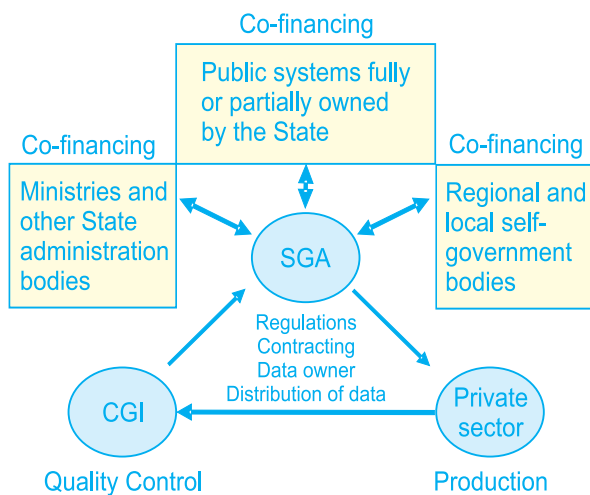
Co-financing

Public systems fully or partially owned by the State

Co-financing

Ministries and other State administration bodies

Co-financing

Regional and local self-government bodies

SGA

Regulations
Contracting
Data owner
Distribution of data

CGI

Private sector

Quality Control

Production